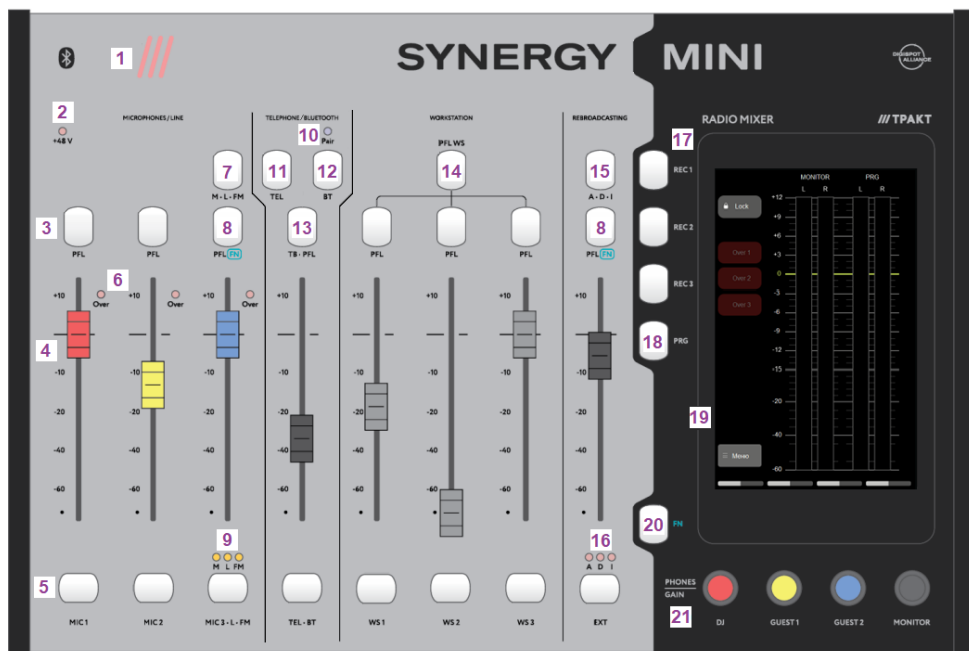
1
SYNERGY MINI
DIGISPOT ALLIANCE
2
+48 V
MICROPHONES / LINE
TELEPHONE / BLUETOOTH
10
Pair
WORKSTATION
REBROADCASTING
RADIO MIXER
/// TPAKT
17
REC 1
7
M - L - FM
11
TEL
12
BT
PFL WS
14
15
A - D - I
REC 2
3
PFL
PFL
8
PFL FN
13
TB - PFL
PFL
PFL
PFL
8
PFL FN
REC 3
6
Over
Over
Over
+10
+10
+10
+10
+10
+10
+10
+10
4
-10
-10
-10
-10
-10
-10
-10
-10
-20
-20
-20
-20
-20
-20
-20
-20
-40
-40
-40
-40
-40
-40
-40
-40
-60
-60
-60
-60
-60
-60
-60
-60
18
PRG
Lock
Over 1
Over 2
Over 3
Meter
MONITOR
L R
PRG
L R
+12
+9
+6
+3
0
-3
-6
-9
-12
-15
-20
-30
-40
-60
19
9
M L FM
16
A D I
20
FN
5
MIC 1
MIC 2
MIC 3 - L - FM
TEL - BT
WS 1
WS 2
WS 3
EXT
PHONES
GAIN
21
DJ
GUEST 1
GUEST 2
MONITOR